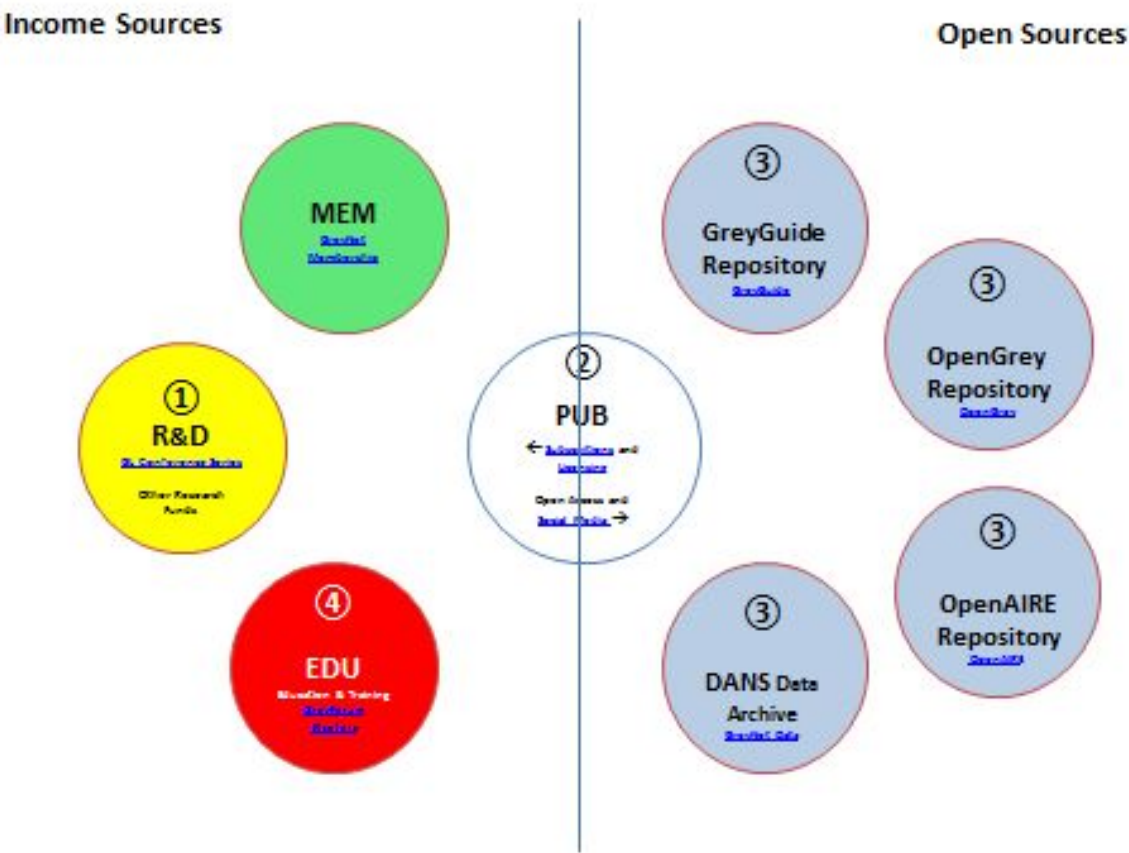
Income Sources

Open Sources

MEM
GreyNet
Membership

③
GreyGuide Repository
GreyGuide

③
OpenGrey Repository
OpenGrey

①
R&D
GL Conference Series
Other Research Funds

②
PUB
← Subscriptions and Licensing
Open Access and Social Media →

③
OpenAIRE Repository
OpenAIRE

④
EDU
Education & Training
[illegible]
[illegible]

③
DANS Data Archive
GreyNet Data